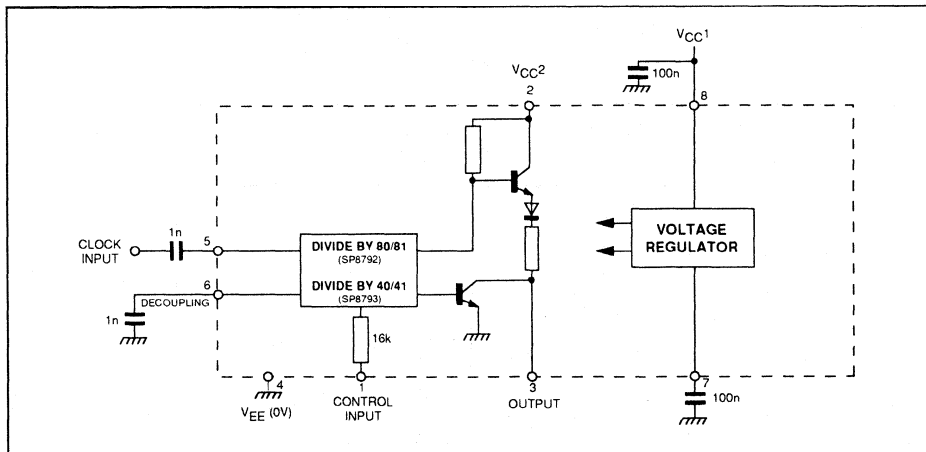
$V_{CC}1$

100n

$V_{CC}2$

2

8

VOLTAGE REGULATOR

1n

CLOCK INPUT

5

DIVIDE BY 80/81 (SP8792)

6

DIVIDE BY 40/41 (SP8793)

DECOUPLING

1n

16k

4

$V_{EE}$ (0V)

1

CONTROL INPUT

3

OUTPUT

7

100n